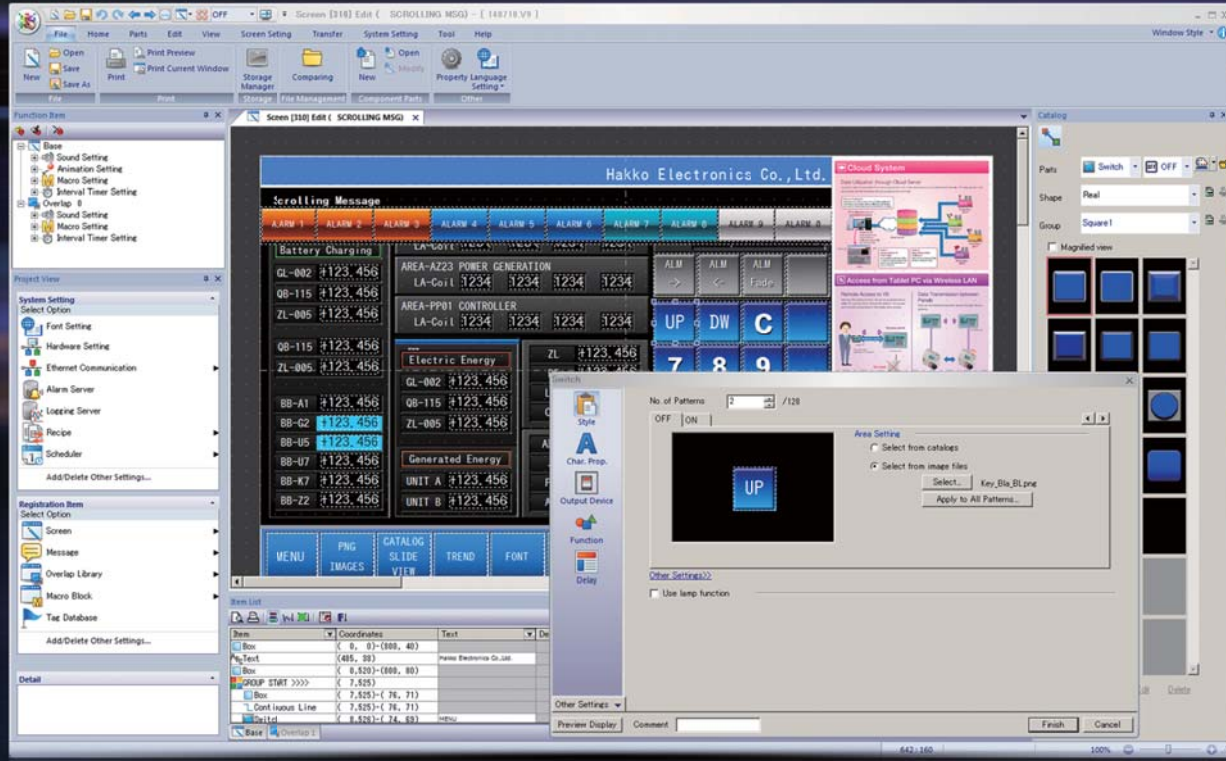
OFF Screen [310] Edit ( SCROLLING MSG) - [ 148718.V9 ]

Window Style

File Home Parts Edit View Screen Setting Transfer System Setting Tool Help

New Open Save Save As Print Print Preview Print Current Window Storage Manager Comparing New Open Modify Property Language Setting

File Print Storage File Management Component Parts Other

Function Item

Base
Sound Setting
Animation Setting
Macro Setting
Interval Timer Setting
Overlap 0
Sound Setting
Macro Setting
Interval Timer Setting

Project View

System Setting
Select Option
Font Setting
Hardware Setting
Ethernet Communication
Alarm Server
Logging Server
Recipe
Scheduler
Add/Delete Other Settings...

Registration Item
Select Option
Screen
Message
Overlap Library
Macro Block
Tag Database
Add/Delete Other Settings...

Detail

Screen [310] Edit ( SCROLLING MSG)

Hakko Electronics Co.,Ltd.

Scrolling Message

ALARM 1 ALARM 2 ALARM 3 ALARM 4 ALARM 5 ALARM 6 ALARM 7 ALARM 8 ALARM 9 ALARM 0

Battery Charging
GL-002 +123.456
QB-115 +123.456
ZL-005 +123.456
QB-115 +123.456
ZL-005 +123.456
BB-A1 +123.456
BB-G2 +123.456
BB-U5 +123.456
BB-U7 +123.456
BB-K7 +123.456
BB-Z2 +123.456

AREA-AZ23 POWER GENERATION
LA-Coil 1234 1234 1234 1234
AREA-PP01 CONTROLLER
LA-Coil 1234 1234 1234 1234

Electric Energy
GL-002 +123.456
QB-115 +123.456
ZL-005 +123.456

ZL +123.456

Generated Energy
UNIT A +123.456
UNIT B +123.456

ALM ALM ALM Fade
UP DW C
7 8 9

MENU PNG IMAGES CATALOG SLIDE VIEW TREND FONT

Cloud System
Access from Tablet PC via Wireless LAN

Item List

| Item | Coordinates | Text |
|---|---|---|
| Box | ( 0, 0)-(800, 40) | |
| Text | (405, 38) | Hakko Electronics Co.,Ltd. |
| Box | ( 0,520)-(800, 80) | |
| GROUP START >>>> | ( 7,525) | |
| Box | ( 7,525)-( 76, 71) | |
| Continuous Line | ( 7,525)-( 76, 71) | |
| Switch | ( 8,526)-( 74, 69) | MENU |

Base Overlap 1

Switch

Style
Char. Prop.
Output Device
Function
Delay

No. of Patterns 2 /128

OFF ON

UP

Area Setting
Select from catalogs
Select from image files
Select... Key_Bla_BL.png
Apply to All Patterns...

Other Settings>>

Use lamp function

Other Settings

Preview Display Comment Finish Cancel

Catalog

Parts Switch OFF
Shape Real
Group Square1
Magnified view

Delete

642 : 160 100%